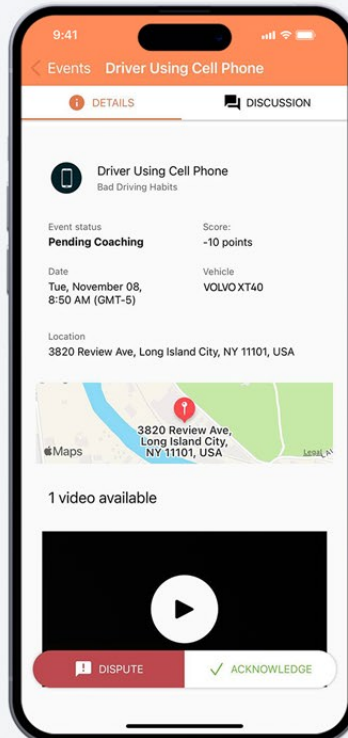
9:41

Events Driver Using Cell Phone

DETAILS

DISCUSSION

Driver Using Cell Phone
Bad Driving Habits

Event status
Pending Coaching

Score:
-10 points

Date
Tue, November 08, 8:50 AM (GMT-5)

Vehicle
VOLVO XT40

Location
3820 Review Ave, Long Island City, NY 11101, USA

3820 Review Ave, Long Island City, NY 11101, USA

Maps

Legal

1 video available

DISPUTE

ACKNOWLEDGE